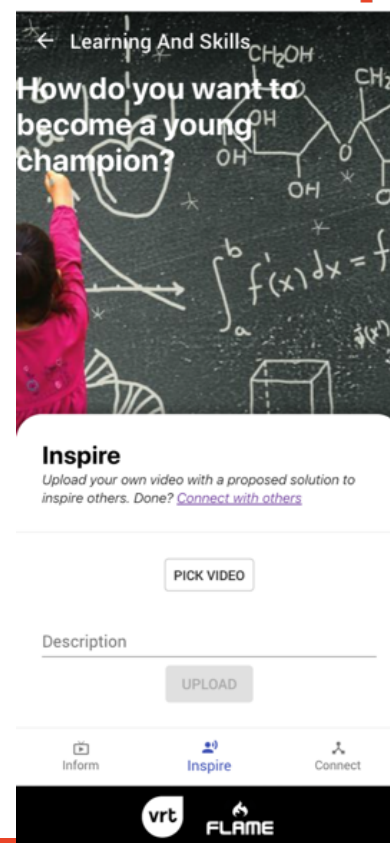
Learning And Skills

How do you want to become a young champion?

$CH_2OH$ $CH_2$ OH OH

$\int_a^b f(x)dx = f$

Inspire

Upload your own video with a proposed solution to inspire others. Done? Connect with others

PICK VIDEO

Description

UPLOAD

Inform

Inspire

Connect

vrt

FLAME